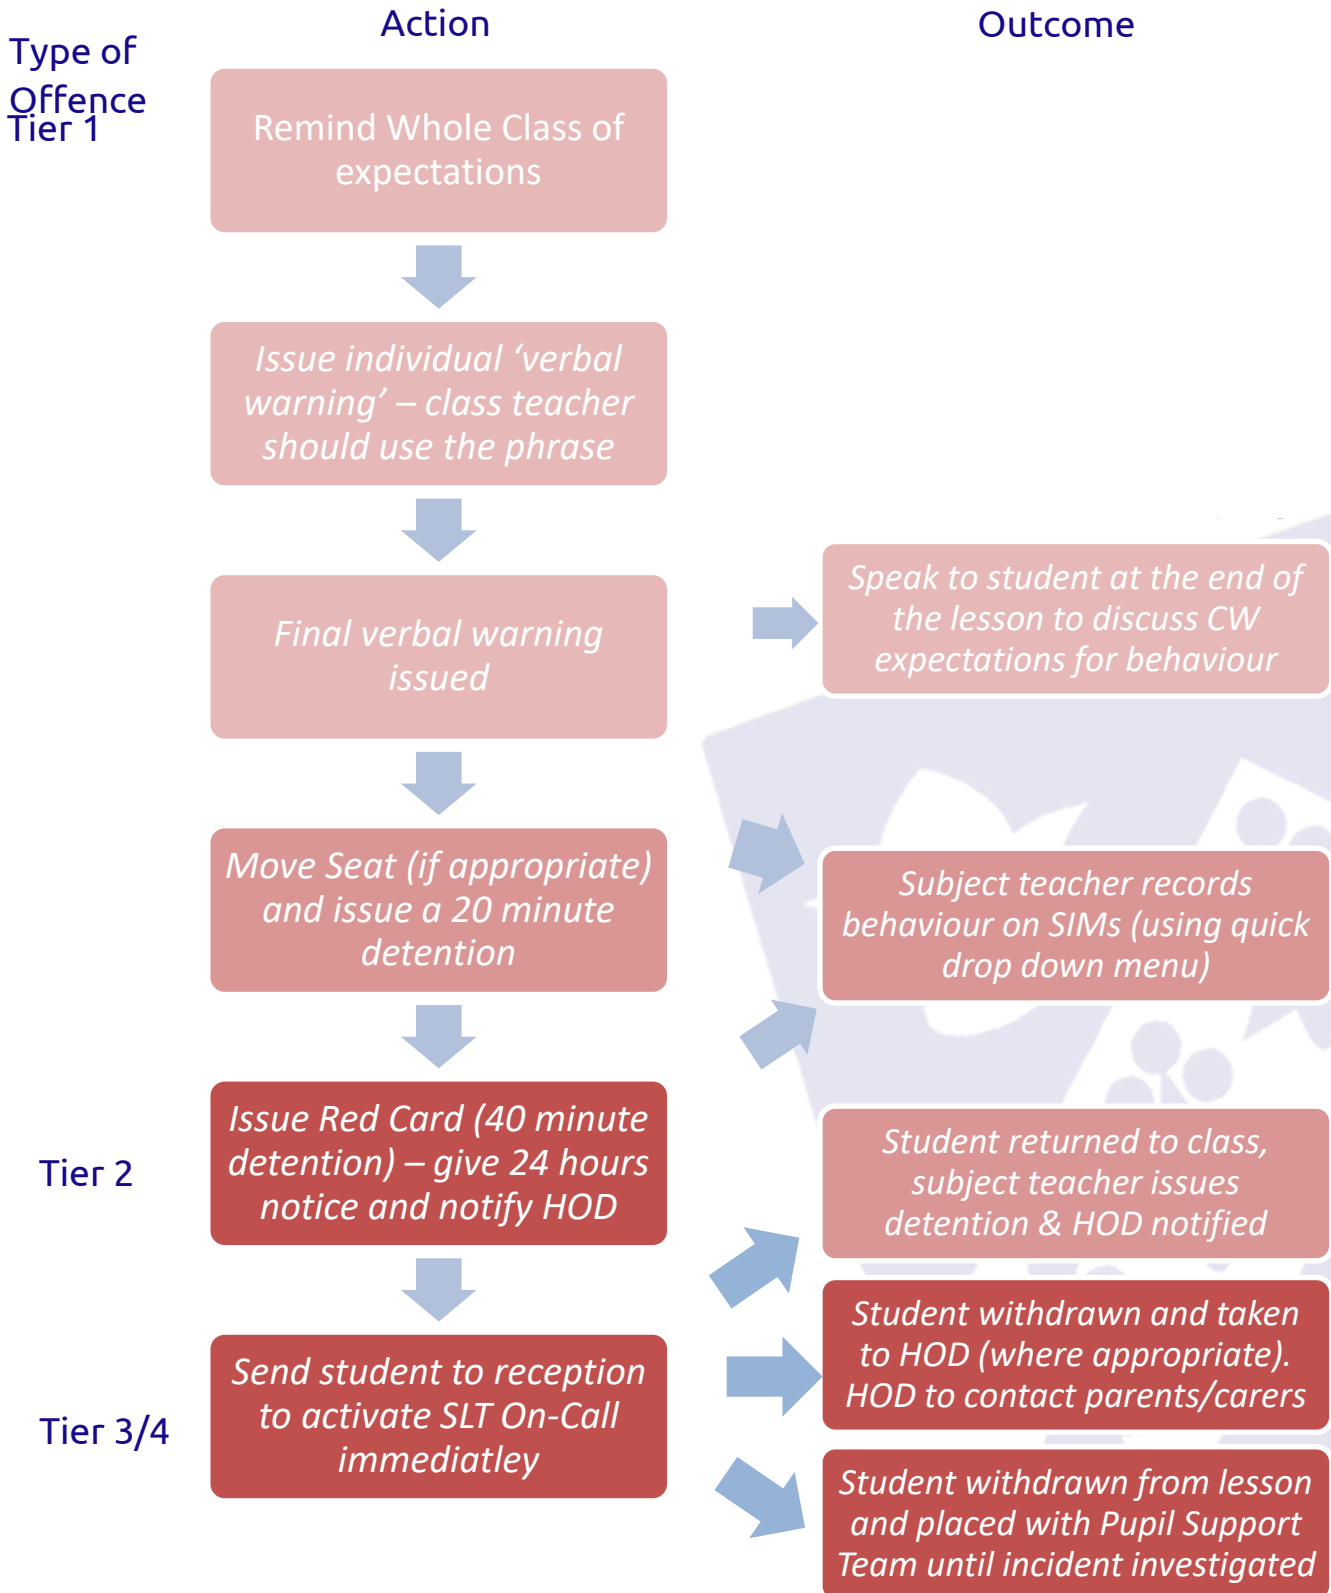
Type of Offence

Action

Outcome

Tier 1

Remind Whole Class of expectations

Issue individual 'verbal warning' – class teacher should use the phrase

Final verbal warning issued

Speak to student at the end of the lesson to discuss CW expectations for behaviour

Move Seat (if appropriate) and issue a 20 minute detention

Subject teacher records behaviour on SIMs (using quick drop down menu)

Tier 2

Issue Red Card (40 minute detention) – give 24 hours notice and notify HOD

Student returned to class, subject teacher issues detention & HOD notified

Tier 3/4

Send student to reception to activate SLT On-Call immediatley

Student withdrawn and taken to HOD (where appropriate). HOD to contact parents/carers

Student withdrawn from lesson and placed with Pupil Support Team until incident investigated